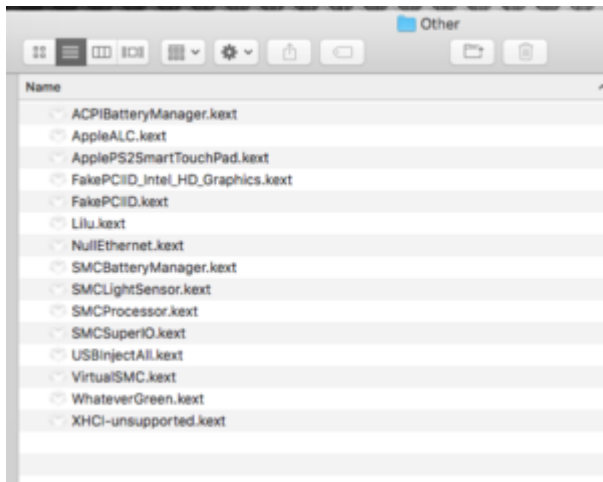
Other

Name

ACPIBatteryManager.kext
AppleALC.kext
ApplePS2SmartTouchPad.kext
FakePCIID_Intel_HD_Graphics.kext
FakePCIID.kext
Lilu.kext
NullEthernet.kext
SMCBatteryManager.kext
SMCLightSensor.kext
SMCProcessor.kext
SMCSuperIO.kext
USBInjectAll.kext
VirtualSMC.kext
WhateverGreen.kext
XHCI-unsupported.kext